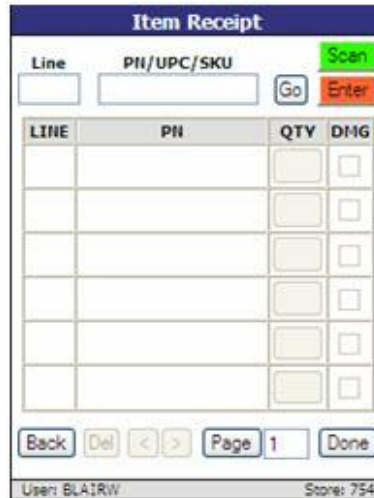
Item Receipt

Line PN/UPC/SKU

Go Scan Enter

| LINE | PN | QTY | DMG |
|---|---|---|---|
| | | | |
| | | | |
| | | | |
| | | | |
| | | | |
| | | | |

Back Del < > Page 1 Done

User: BLAIRW Store: 754